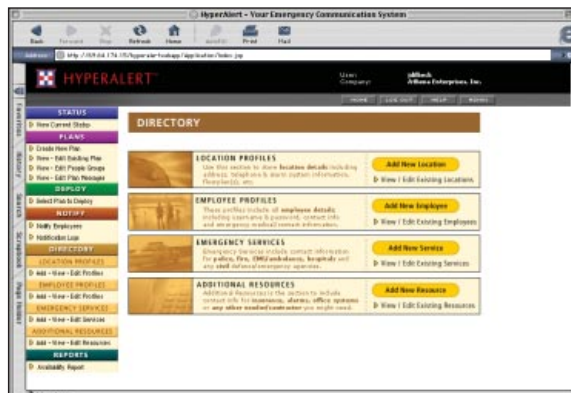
HyperAlert - Your Emergency Communication System

Back Forward Stop Refresh Home AutoFill Print Mail

Address: http://69.64.174.170/hyperalert/webapp/Application/Index.jsp

HYPERALERT

User: jabloch
Company: Athena Enterprises, Inc.

HOME LOG OUT HELP ADMIN

Favorites History Search Scrapbook Page Holder

STATUS
View Current Status
PLANS
Create New Plan
View - Edit Existing Plan
View - Edit People Groups
View - Edit Plan Messages
DEPLOY
Select Plan to Deploy
NOTIFY
Notify Employees
Notification Logs
DIRECTORY
LOCATION PROFILES
Add - View - Edit Profiles
EMPLOYEE PROFILES
Add - View - Edit Profiles
EMERGENCY SERVICES
Add - View - Edit Services
ADDITIONAL RESOURCES
Add - View - Edit Resources
REPORTS
Availability Report

DIRECTORY

LOCATION PROFILES
Use this section to store location details including address, telephone & alarm system information, floorplan(s), etc.
Add New Location
View | Edit Existing Locations

EMPLOYEE PROFILES
These profiles include all employee details including username & password, contact info and emergency medical/contact information.
Add New Employee
View | Edit Existing Employees

EMERGENCY SERVICES
Emergency Services include contact information for police, fire, EMS/ambulance, hospitals and any civil defense/emergency agencies.
Add New Service
View | Edit Existing Services

ADDITIONAL RESOURCES
Additional Resources is the section to include contact info for insurance, alarms, office systems or any other vendor/contractor you might need.
Add New Resource
View | Edit Existing Resources